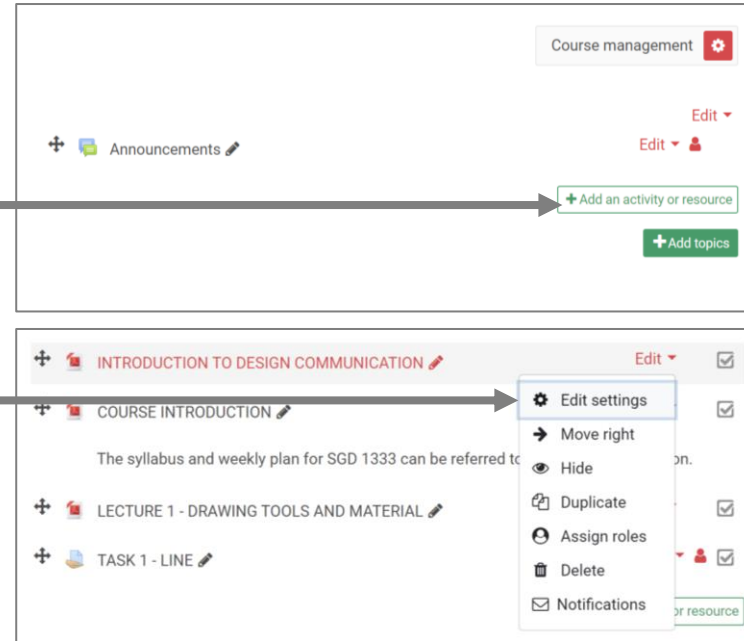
Course management

Edit

Announcements

Edit

Add an activity or resource

Add topics

INTRODUCTION TO DESIGN COMMUNICATION

Edit

COURSE INTRODUCTION

The syllabus and weekly plan for SGD 1333 can be referred to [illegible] on.

LECTURE 1 - DRAWING TOOLS AND MATERIAL

TASK 1 - LINE

Edit settings

Move right

Hide

Duplicate

Assign roles

Delete

Notifications

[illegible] or resource